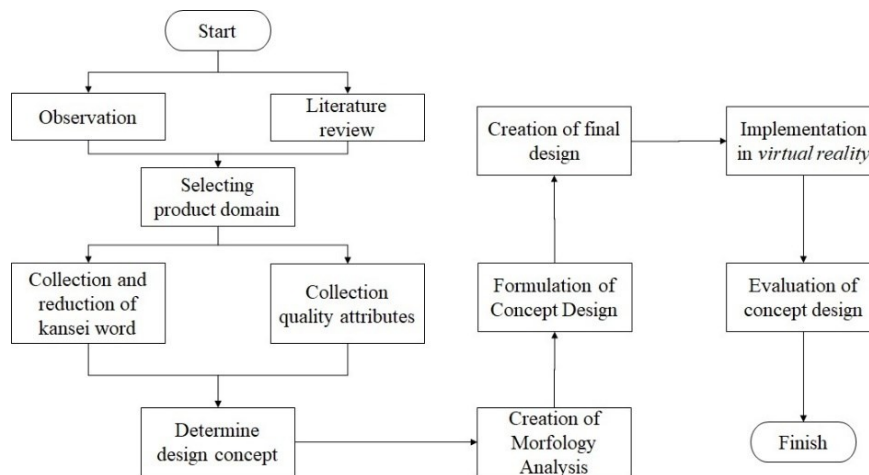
Start

Observation

Literature review

Selecting product domain

Collection and reduction of kansei word

Collection quality attributes

Determine design concept

Creation of Morfology Analysis

Formulation of Concept Design

Creation of final design

Implementation in *virtual reality*

Evaluation of concept design

Finish